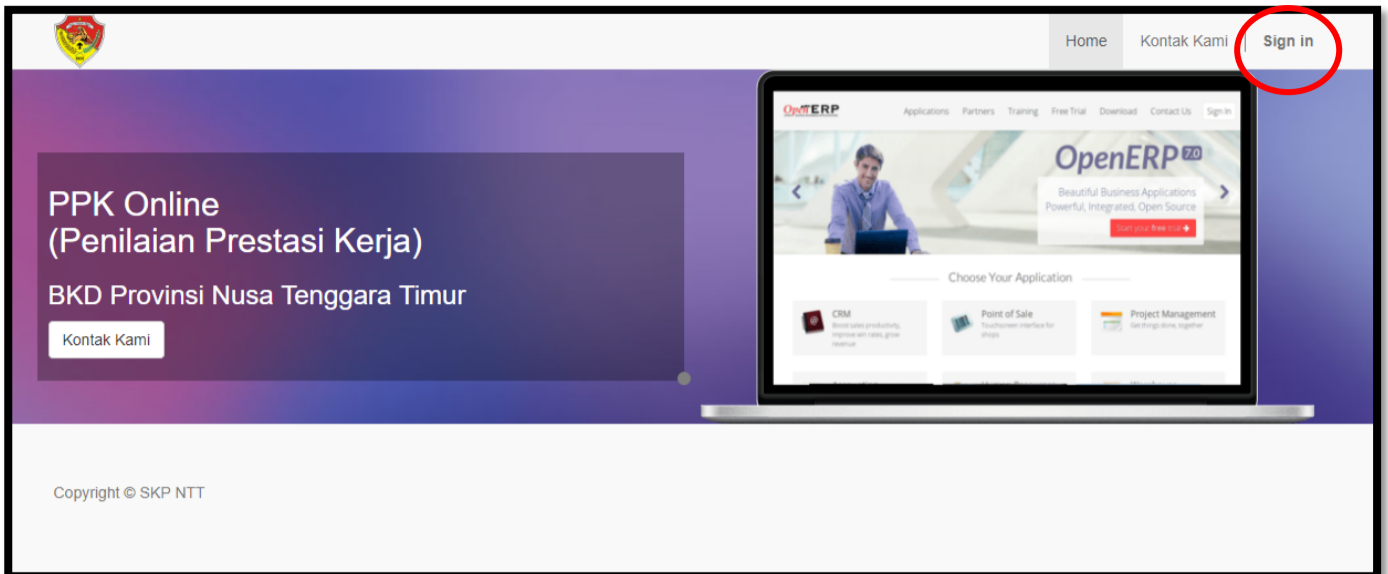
Home Kontak Kami Sign in

PPK Online
(Penilaian Prestasi Kerja)

BKD Provinsi Nusa Tenggara Timur

Kontak Kami

OpenERP Applications Partners Training Free Trial Download Contact Us Sign in

OpenERP 7.0

Beautiful Business Applications
Powerful, Integrated, Open Source

Start your free trial

Choose Your Application

CRM
Boost sales productivity, improve win rates, grow revenue

Point of Sale
Touchscreen interface for shops

Project Management
Get things done, together

Copyright © SKP NTT